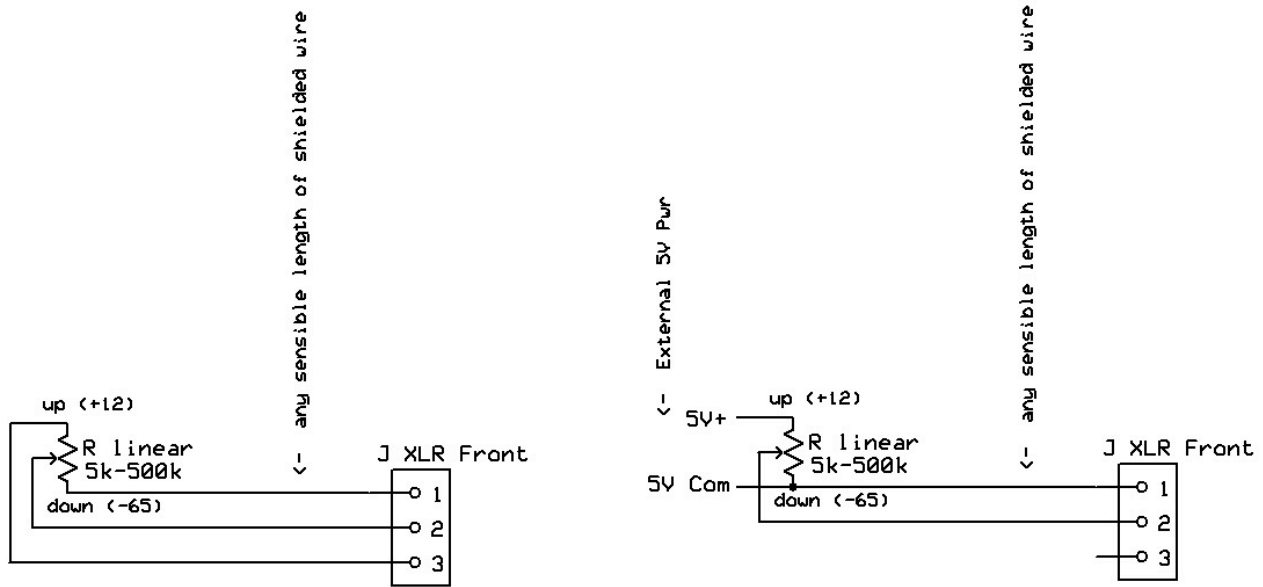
<- any sensible length of shielded wire

up (+12)
R linear
5k-500k
down (-65)
J XLR Front
1
2
3

<- External 5V Pwr

<- any sensible length of shielded wire

up (+12)
5V+
R linear
5k-500k
5V Com
down (-65)
J XLR Front
1
2
3